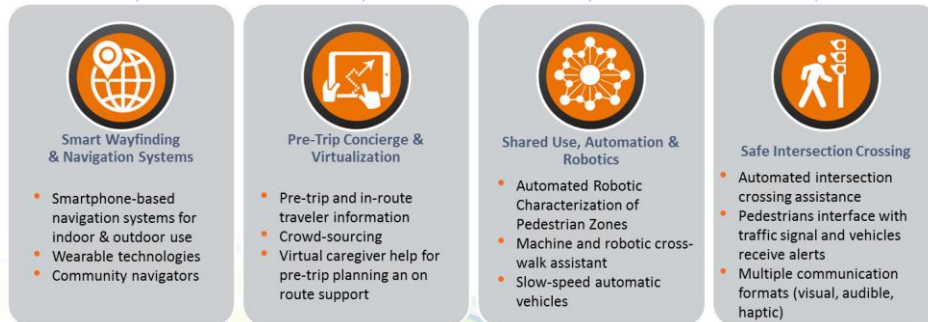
Smart Wayfinding & Navigation Systems

- Smartphone-based navigation systems for indoor & outdoor use
- Wearable technologies
- Community navigators

Pre-Trip Concierge & Virtualization

- Pre-trip and in-route traveler information
- Crowd-sourcing
- Virtual caregiver help for pre-trip planning an on route support

Shared Use, Automation & Robotics

- Automated Robotic Characterization of Pedestrian Zones
- Machine and robotic cross-walk assistant
- Slow-speed automatic vehicles

Safe Intersection Crossing

- Automated intersection crossing assistance
- Pedestrians interface with traffic signal and vehicles receive alerts
- Multiple communication formats (visual, audible, haptic)